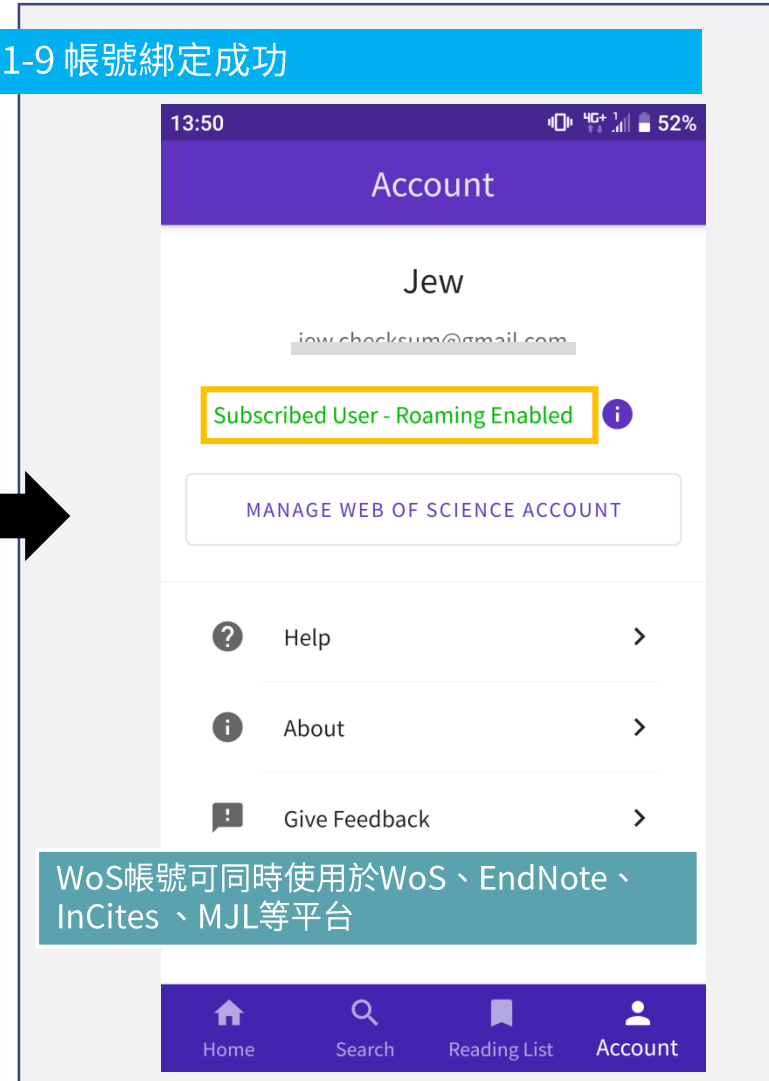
1-9 帳號綁定成功

13:50

52%

Account

Jew

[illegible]

Subscribed User - Roaming Enabled

MANAGE WEB OF SCIENCE ACCOUNT

Help

About

Give Feedback

WoS帳號可同時使用於WoS、EndNote、InCites 、MJL等平台

Home

Search

Reading List

Account